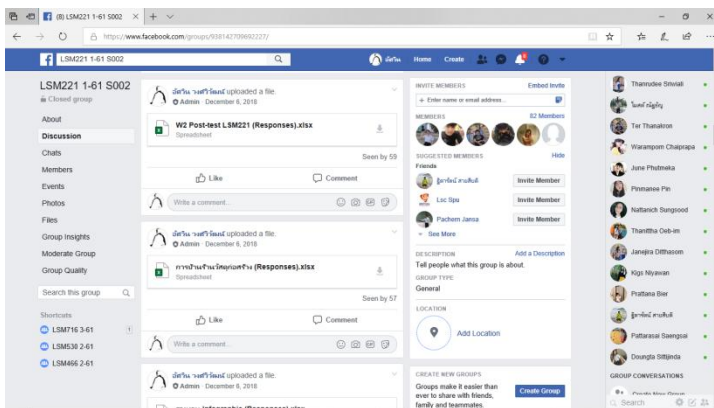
(8) LSM221 1-61 S002

https://www.facebook.com/groups/938142709692227/

LSM221 1-61 S002

Home Create

LSM221 1-61 S002
Closed group

About
Discussion
Chats
Members
Events
Photos
Files
Group Insights
Moderate Group
Group Quality

Search this group

Shortcuts
LSM716 3-61
LSM530 2-61
LSM466 2-61

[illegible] uploaded a file.
Admin · December 6, 2018

W2 Post-test LSM221 (Responses).xlsx
Spreadsheet

Seen by 59

Like
Comment

Write a comment...

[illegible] uploaded a file.
Admin · December 6, 2018

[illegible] (Responses).xlsx
Spreadsheet

Seen by 57

Like
Comment

Write a comment...

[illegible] uploaded a file.

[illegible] Infographic (Responses).xlsx

INVITE MEMBERS
Embed Invite
+ Enter name or email address...

MEMBERS
82 Members

SUGGESTED MEMBERS
Hide
Friends
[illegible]
Invite Member
Lsc Spu
Invite Member
Pachern Jansa
Invite Member
See More

DESCRIPTION
Add a Description
Tell people what this group is about.

GROUP TYPE
General

LOCATION
Add Location

CREATE NEW GROUPS
Groups make it easier than ever to share with friends, family and teammates.
Create Group

Thanrudee Sriwiali
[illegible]
Ter Thanakron
Warampom Chaipraja
June Phutmeka
Pinmanee Pin
Nattanich Sungsood
Thanittha Oeb-im
Janejira Ditthasom
Kigs Niyawan
Prattana Bier
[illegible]
Pattarasai Saengsai
Doungla Sittijinda

GROUP CONVERSATIONS
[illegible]
Search